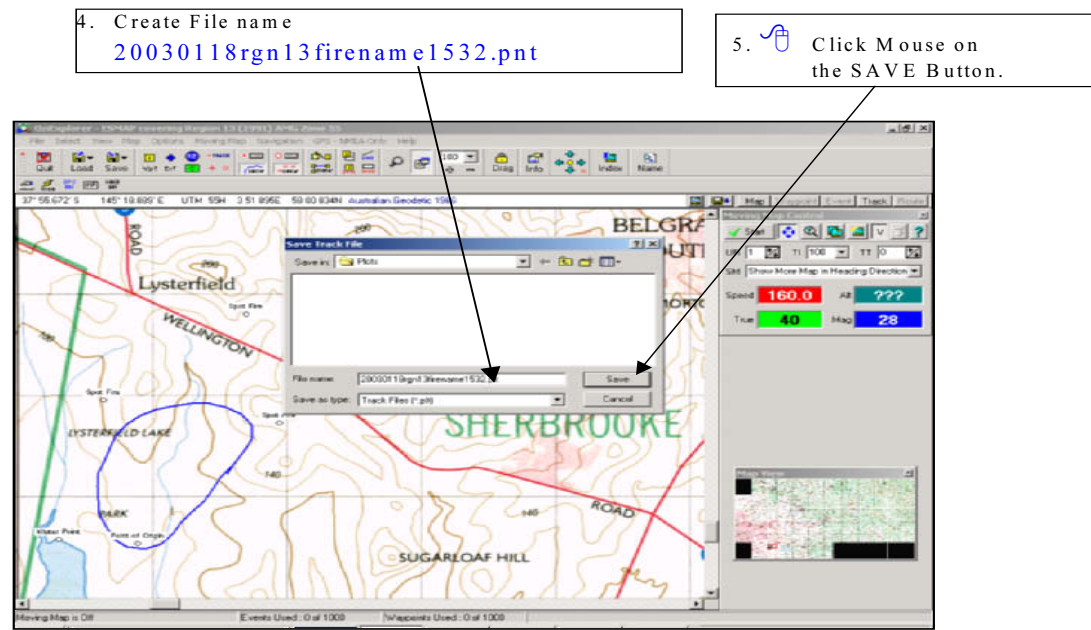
4. Create File name
20030118rgn13firename1532.pnt

5. Click Mouse on the SAVE Button.

OziExplorer - ESMAP covering Region 13 (1991) AMG Zone 55

File Select View Map Options Moving Map Navigation GPS - NMEA Only Help

Quit Load Save Wpt Evt Drag Info Index Name

37° 55.672' S 145° 18.695' E UTM 55H 3 51 895E 58 00 834N Australian Geodetic 1966

Map Waypoint Event Track Route

Moving Map Control

Start

UI 1 TI 100 TT 0

Sht Show More Map in Heading Direction

Speed 160.0 Alt ???

True 40 Mag 28

Map View

Save Track File

Save in: Plots

File name: 20030118rgn13firename1532.plt

Save as type: Track Files (*.plt)

Save

Cancel

BELGRA

SOUTH

Lysterfield

WELLINGTON

ROAD

LYSTERFIELD LAKE

PARK

SHERBROOKE

ROAD

SUGARLOAF HILL

Spot Fire

Water Point

Point of Origin

Moving Map is Off

Events Used : 0 of 1000

Waypoints Used : 0 of 1000